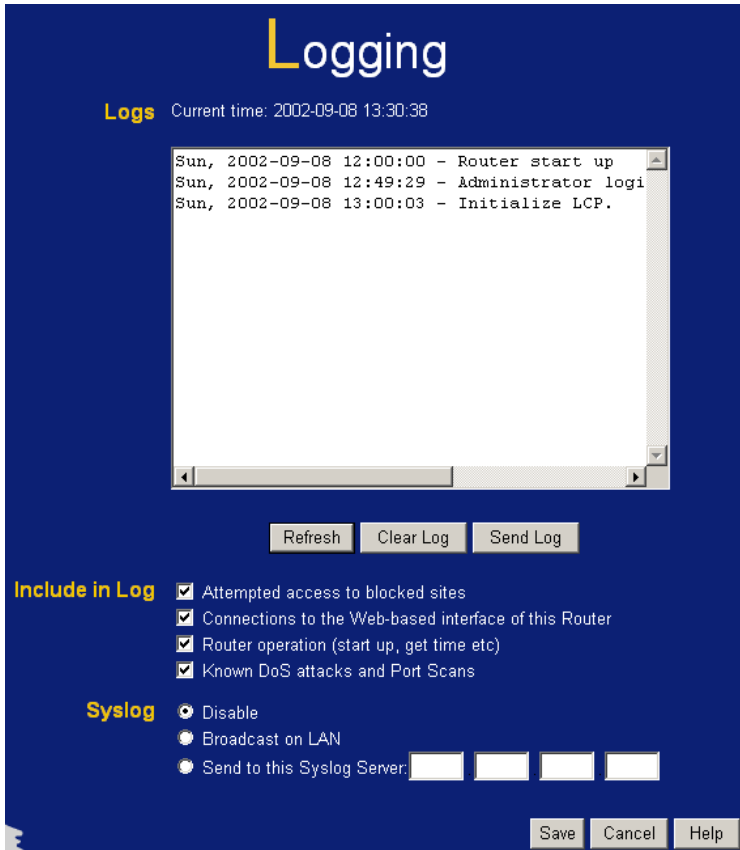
Logging

Logs Current time: 2002-09-08 13:30:38

Sun, 2002-09-08 12:00:00 - Router start up
Sun, 2002-09-08 12:49:29 - Administrator logi
Sun, 2002-09-08 13:00:03 - Initialize LCP.

Refresh Clear Log Send Log

Include in Log
Attempted access to blocked sites
Connections to the Web-based interface of this Router
Router operation (start up, get time etc)
Known DoS attacks and Port Scans

Syslog
Disable
Broadcast on LAN
Send to this Syslog Server:

Save Cancel Help